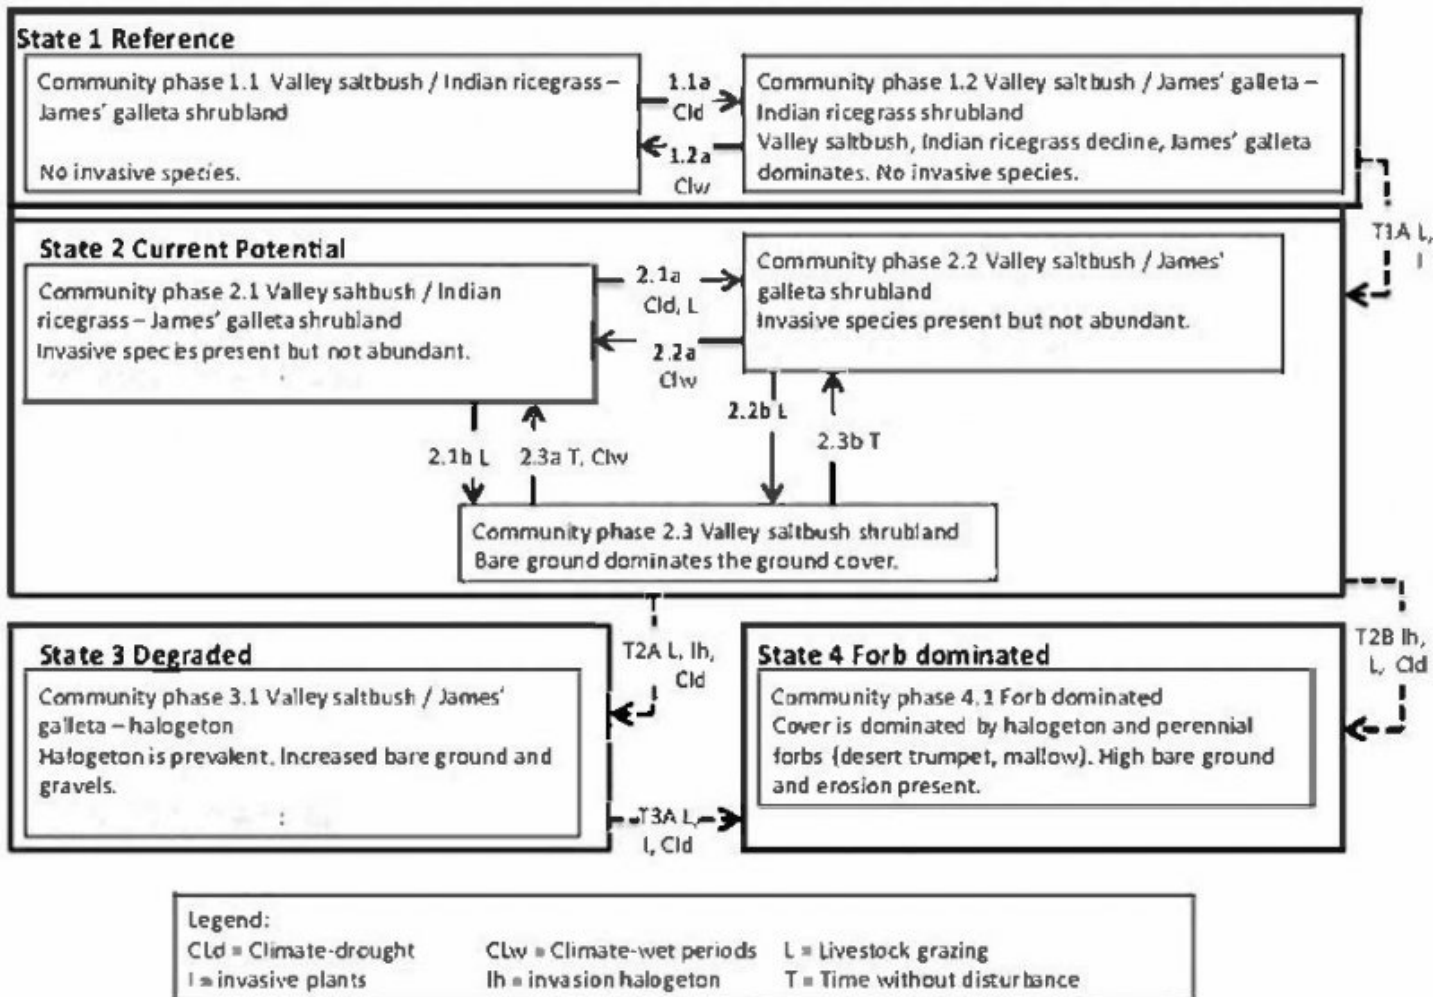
State 1 Reference

Community phase 1.1 Valley saltbush / Indian ricegrass – James' galleta shrubland

No invasive species.

1.1a Cld

1.2a Clw

Community phase 1.2 Valley saltbush / James' galleta – Indian ricegrass shrubland
Valley saltbush, Indian ricegrass decline, James' galleta dominates. No invasive species.

T1A L, I

State 2 Current Potential

Community phase 2.1 Valley saltbush / Indian ricegrass – James' galleta shrubland
Invasive species present but not abundant.

2.1a Cld, L

2.2a Clw

Community phase 2.2 Valley saltbush / James' galleta shrubland
Invasive species present but not abundant.

2.1b L

2.3a T, Clw

2.2b L

2.3b T

Community phase 2.3 Valley saltbush shrubland
Bare ground dominates the ground cover.

T2A L, Ih, Cld

T2B Ih, L, Cld

State 3 Degraded

Community phase 3.1 Valley saltbush / James' galleta – halogeton
Halogeton is prevalent. Increased bare ground and gravels.

T3A L, I, Cld

State 4 Forb dominated

Community phase 4.1 Forb dominated
Cover is dominated by halogeton and perennial forbs (desert trumpet, mallow). High bare ground and erosion present.

Legend:
Cld = Climate-drought
Clw = Climate-wet periods
L = Livestock grazing
I = invasive plants
Ih = invasion halogeton
T = Time without disturbance